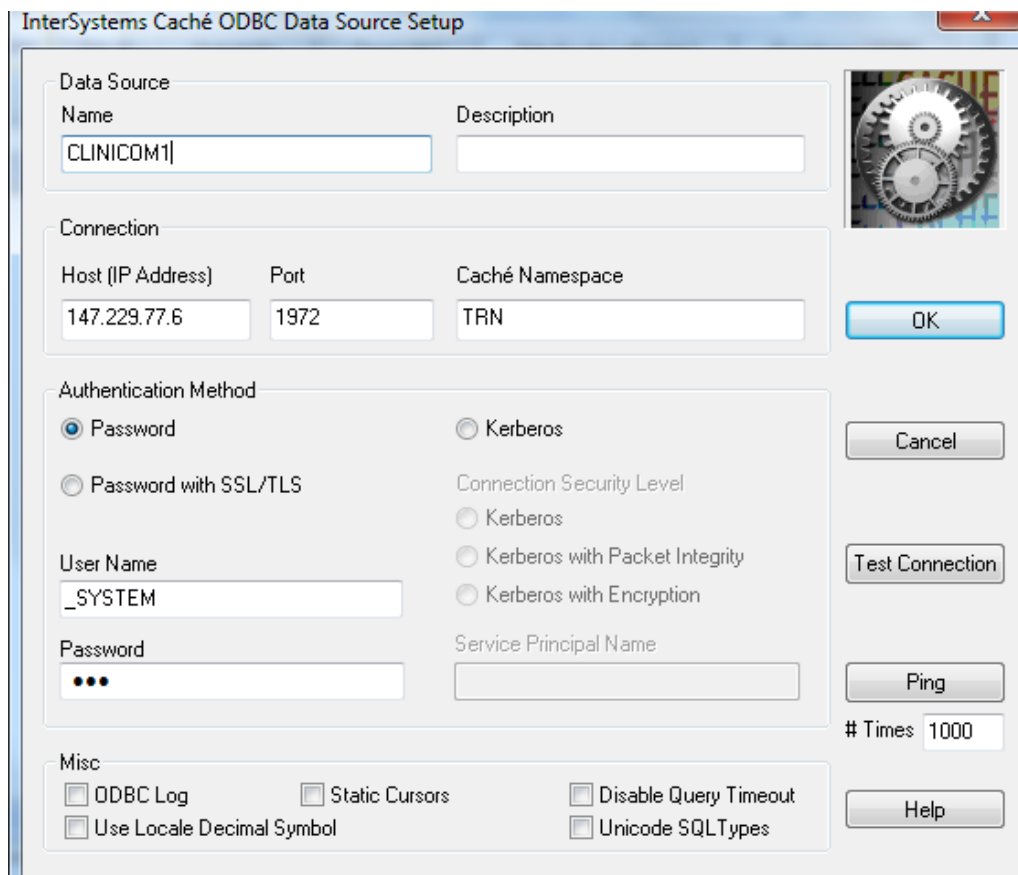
InterSystems Caché ODBC Data Source Setup

Data Source
Name
CLINICOM1
Description

Connection
Host (IP Address)
147.229.77.6
Port
1972
Caché Namespace
TRN

OK

Authentication Method
Password
Kerberos
Password with SSL/TLS
Connection Security Level
Kerberos
Kerberos with Packet Integrity
Kerberos with Encryption
User Name
_SYSTEM
Password
•••
Service Principal Name

Cancel

Test Connection

Ping

# Times 1000

Misc
ODBC Log
Static Cursors
Disable Query Timeout
Use Locale Decimal Symbol
Unicode SQLTypes

Help